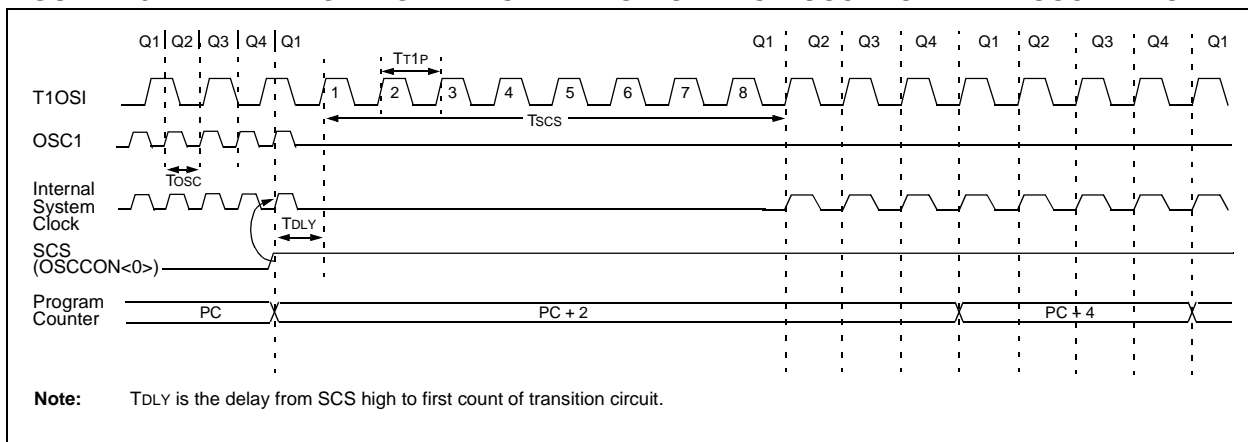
Q1 Q2 Q3 Q4 Q1

TT1P

Q1 Q2 Q3 Q4 Q1 Q2 Q3 Q4 Q1

T1OSI

1 2 3 4 5 6 7 8

TSCS

OSC1

TOSC

Internal System Clock

TDLY

SCS (OSCCON<0>)

Program Counter

PC

PC + 2

PC + 4

**Note:** TDLY is the delay from SCS high to first count of transition circuit.